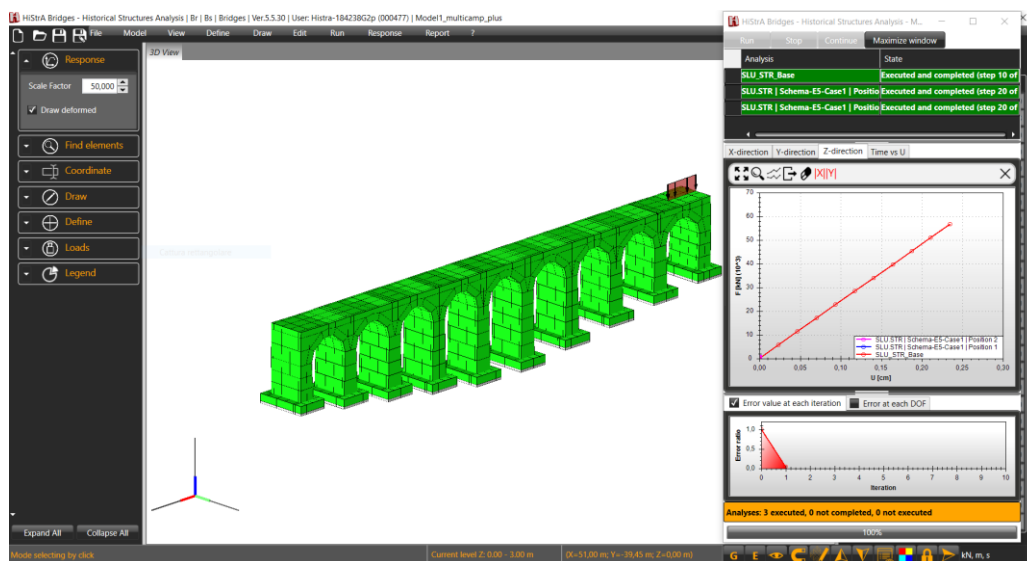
HiStrA Bridges - Historical Structures Analysis | Br | Bs | Bridges | Ver.5.5.30 | User: Histra-184238G2p (000477) | Model1_multicamp_plus

File Model View Define Draw Edit Run Response Report ?

Response

Scale Factor 50,000

Draw deformed

Find elements

Coordinate

Draw

Define

Loads

Legend

Expand All Collapse All

3D View

HiStrA Bridges - Historical Structures Analysis - M...

Run Stop Continue Maximize window

| Analysis | State |
|---|---|
| SLU_STR_Base | Executed and completed (step 10 of |
| SLU.STR \| Schema-E5-Case1 \| Positio | Executed and completed (step 20 of |
| SLU.STR \| Schema-E5-Case1 \| Positio | Executed and completed (step 20 of |

X-direction Y-direction Z-direction Time vs U

|X||Y|

70
60
50
40
30
20
10
0

F [kN] (10^3)

0,00 0,05 0,10 0,15 0,20 0,25 0,30

U [cm]

SLU.STR | Schema-E5-Case1 | Position 2
SLU.STR | Schema-E5-Case1 | Position 1
SLU_STR_Base

Error value at each iteration Error at each DOF

1,0
0,5
0,0

Error ratio

0 1 2 3 4 5 6 7 8 9 10

Iteration

Analyses: 3 executed, 0 not completed, 0 not executed

100%

Mode selecting by click

Current level Z: 0,00 - 3,00 m

(X=51,00 m; Y=-39,45 m; Z=0,00 m)

G E

kN, m, s